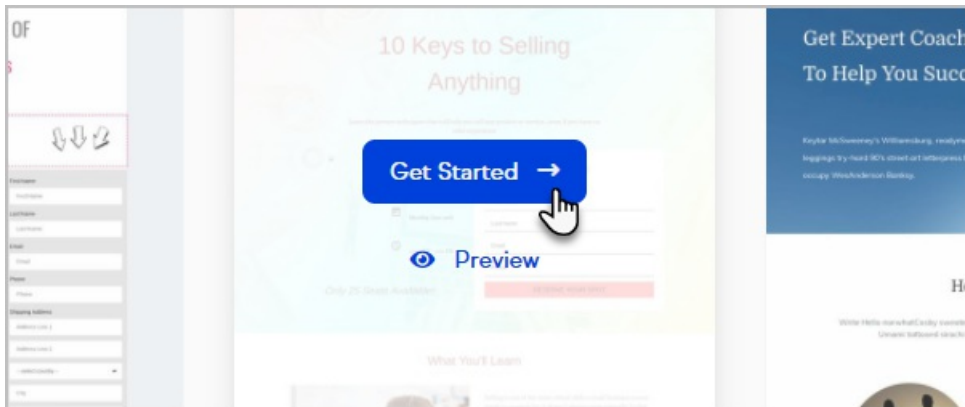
OF

10 Keys to Selling Anything

Get Started →

Preview

Only 25 Seats Available

What You'll Learn

Get Expert Coach
To Help You Succ

Keytar McSweeney's Williamsburg, readymade leggings try-hard 90's street art letterpress occupy Wes Anderson Banksy.

H

Write Hello moreAndCosby sweate Umami tattooed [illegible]

First name
Last name
Email
Phone
Shipping Address
Address Line 1
Address Line 2
-- select country --